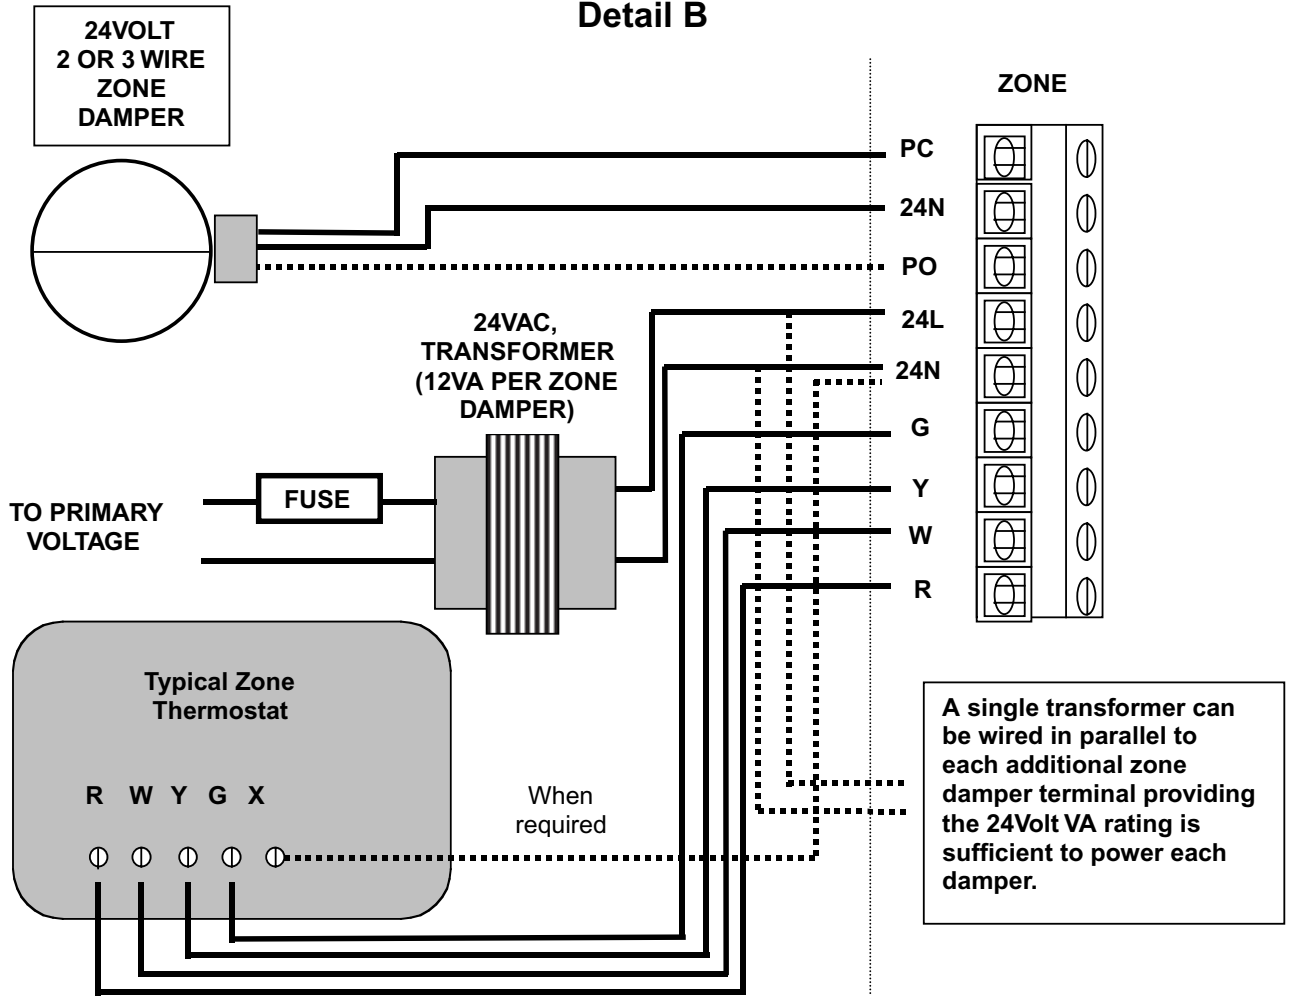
Detail B

24VOLT
2 OR 3 WIRE
ZONE
DAMPER

ZONE

PC
24N
PO
24L
24N
G
Y
W
R

24VAC,
TRANSFORMER
(12VA PER ZONE
DAMPER)

FUSE

TO PRIMARY
VOLTAGE

Typical Zone
Thermostat

R W Y G X

When
required

A single transformer can be wired in parallel to each additional zone damper terminal providing the 24Volt VA rating is sufficient to power each damper.